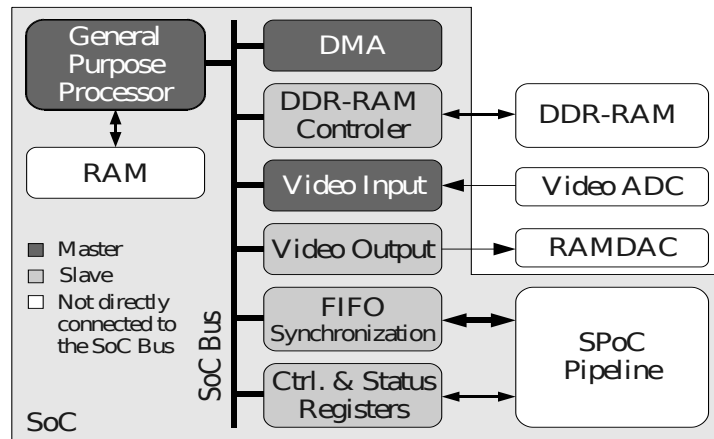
General Purpose Processor

RAM

DMA

DDR-RAM Controler

Video Input

Video Output

FIFO Synchronization

Ctrl. & Status Registers

DDR-RAM

Video ADC

RAMDAC

SPoC Pipeline

Master
Slave
Not directly connected to the SoC Bus

SoC Bus

SoC